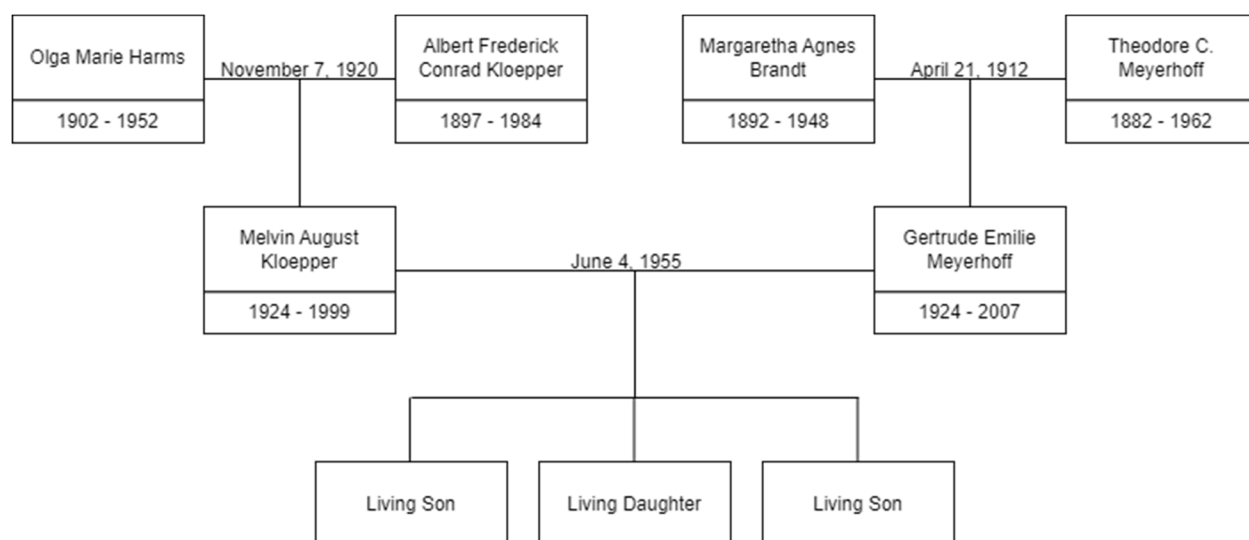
Olga Marie Harms

1902 - 1952

November 7, 1920

Albert Frederick Conrad Kloepper

1897 - 1984

Margaretha Agnes Brandt

1892 - 1948

April 21, 1912

Theodore C. Meyerhoff

1882 - 1962

Melvin August Kloepper

1924 - 1999

June 4, 1955

Gertrude Emilie Meyerhoff

1924 - 2007

Living Son

Living Daughter

Living Son